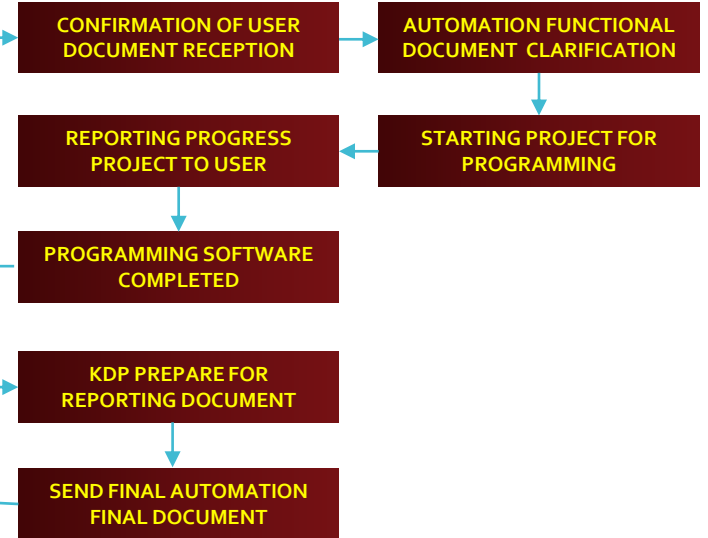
CONFIRMATION OF USER DOCUMENT RECEPTION

AUTOMATION FUNCTIONAL DOCUMENT CLARIFICATION

STARTING PROJECT FOR PROGRAMMING

REPORTING PROGRESS PROJECT TO USER

PROGRAMMING SOFTWARE COMPLETED

KDP PREPARE FOR REPORTING DOCUMENT

SEND FINAL AUTOMATION FINAL DOCUMENT